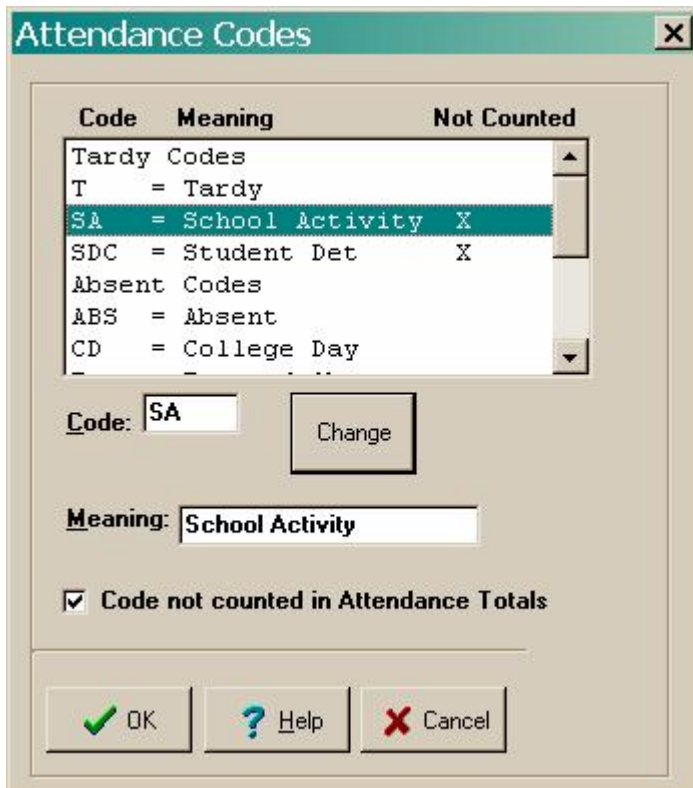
Attendance Codes

Code Meaning Not Counted

Tardy Codes
T = Tardy
SA = School Activity X
SDC = Student Det X
Absent Codes
ABS = Absent
CD = College Day
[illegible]

Code: SA

Change

Meaning: School Activity

☑ Code not counted in Attendance Totals

OK
Help
Cancel